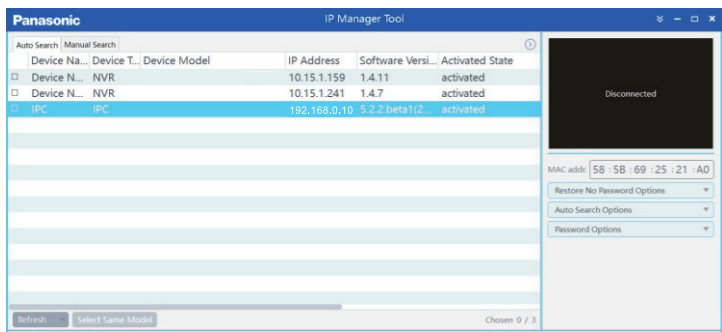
Panasonic

IP Manager Tool

Auto Search | Manual Search

| | Device Na... | Device T... | Device Model | IP Address | Software Versi... | Activated State |
|---|---|---|---|---|---|---|
| ☐ | Device N... | NVR | | 10.15.1.159 | 1.4.11 | activated |
| ☐ | Device N... | NVR | | 10.15.1.241 | 1.4.7 | activated |
| ☐ | IPC | IPC | | 192.168.0.10 | 5.2.2.beta1(2... | activated |

Disconnected

MAC addr. 58 : 5B : 69 : 25 : 21 : A0

Restore No Password Options

Auto Search Options

Password Options

Refresh

Select Same Model

Chosen 0 / 3